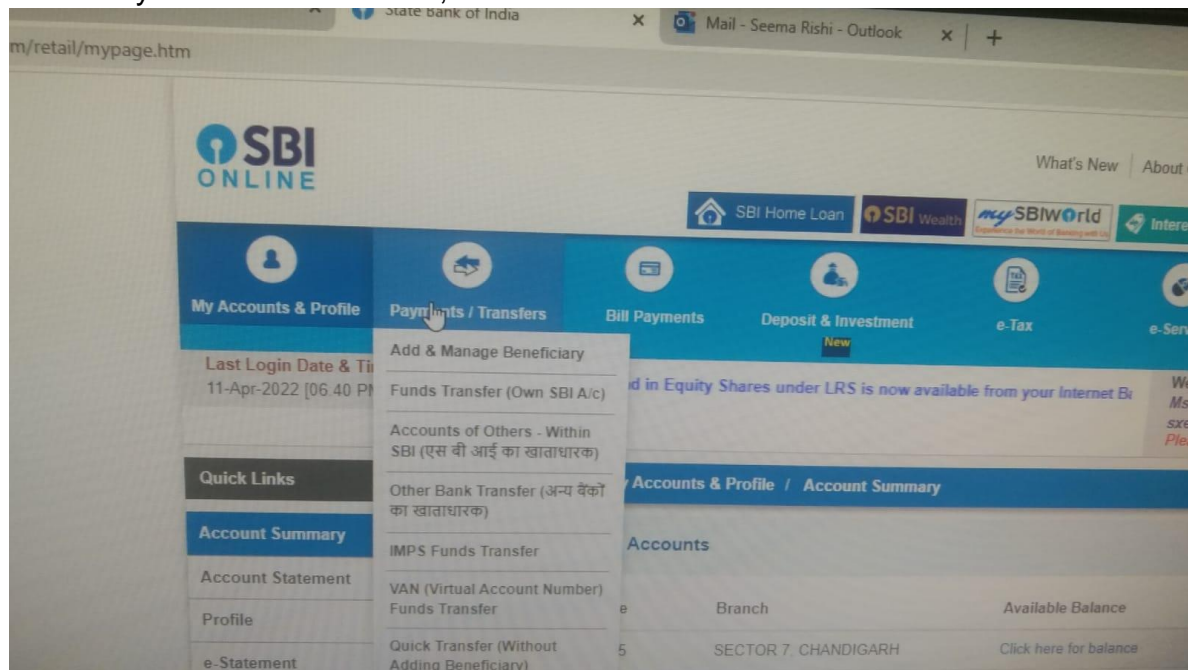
State Bank of India
Mail - Seema Rishi - Outlook
m/retail/mypage.htm

SBI ONLINE

What's New | About

SBI Home Loan | SBI Wealth | mySBIWorld | Intere

My Accounts & Profile
Payments / Transfers
Bill Payments
Deposit & Investment
New
e-Tax
e-Serv

Last Login Date & Ti
11-Apr-2022 [06 40 PI

Add & Manage Beneficiary
Funds Transfer (Own SBI A/c)
Accounts of Others - Within SBI (एस बी आई का खाताधारक)
Other Bank Transfer (अन्य बैंकों का खाताधारक)
IMPS Funds Transfer
VAN (Virtual Account Number) Funds Transfer
Quick Transfer (Without Adding Beneficiary)

d in Equity Shares under LRS is now available from your Internet Ba

We
Ms
sxe
Ple

Quick Links
Account Summary
Account Statement
Profile
e-Statement

Accounts & Profile / Account Summary

Accounts

e
Branch
Available Balance
5
SECTOR 7 CHANDIGARH
Click here for balance